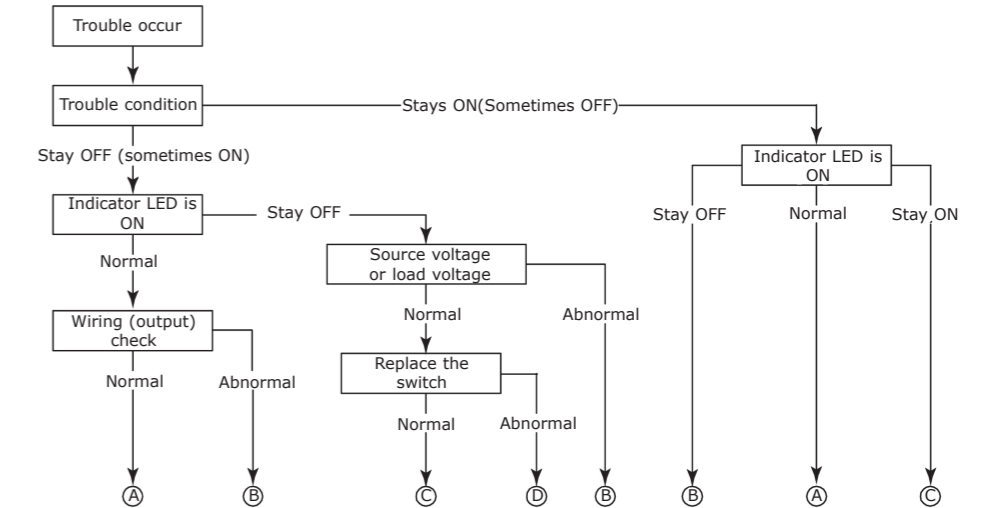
Trouble occur

Trouble condition

Stays ON(Sometimes OFF)

Stay OFF (sometimes ON)

Indicator LED is ON

Stay OFF

Normal

Source voltage or load voltage

Wiring (output) check

Normal

Abnormal

Replace the switch

Normal

Abnormal

Normal

Abnormal

Ⓐ

Ⓑ

Ⓒ

Ⓓ

Ⓑ

Indicator LED is ON

Stay OFF

Normal

Stay ON

Ⓑ

Ⓐ

Ⓒ